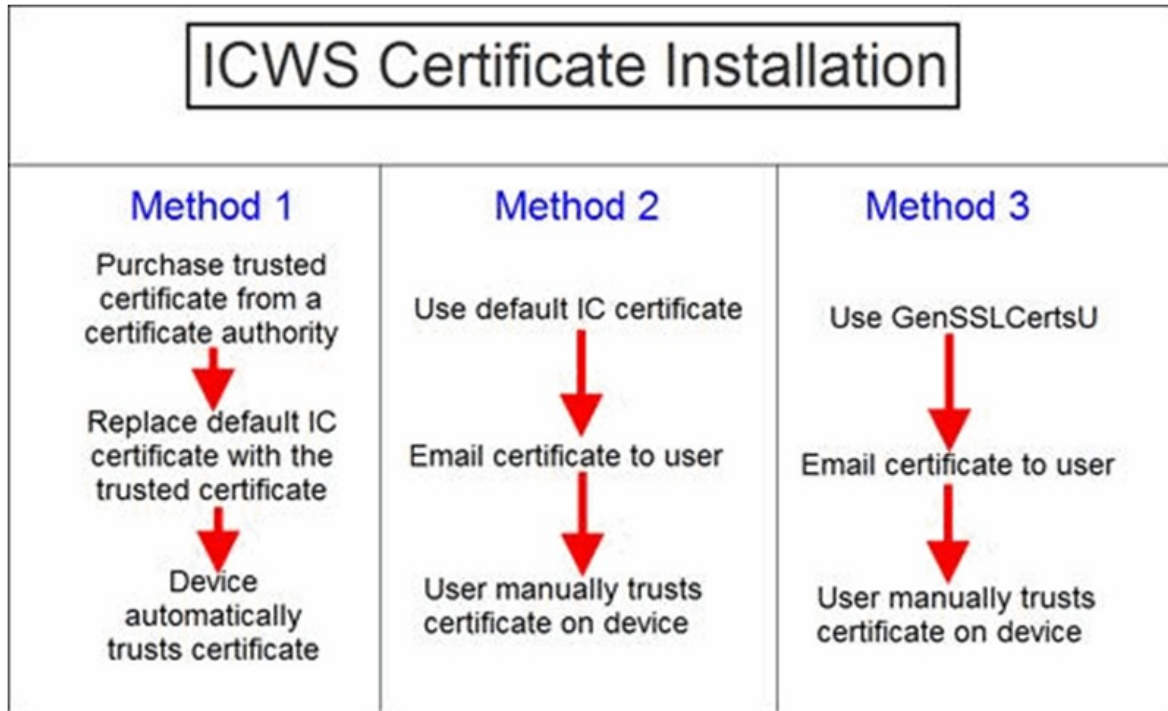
ICWS Certificate Installation

Method 1

Purchase trusted certificate from a certificate authority

Replace default IC certificate with the trusted certificate

Device automatically trusts certificate

Method 2

Use default IC certificate

Email certificate to user

User manually trusts certificate on device

Method 3

Use GenSSLCertsU

Email certificate to user

User manually trusts certificate on device